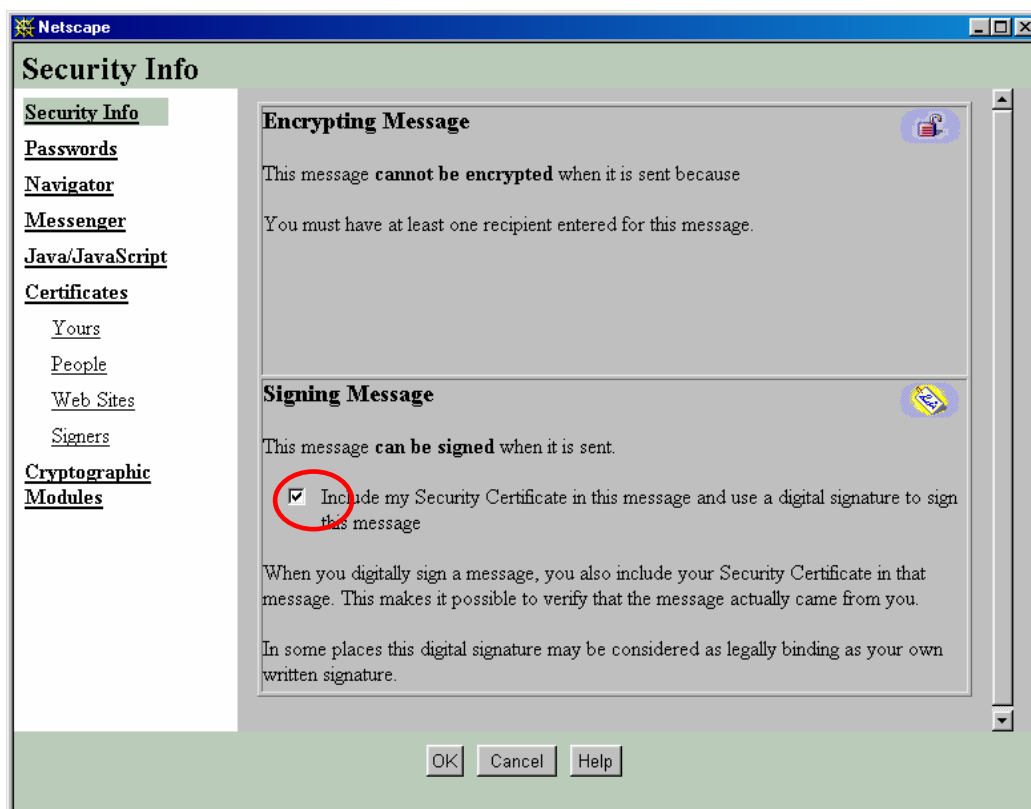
Netscape

Security Info

Security Info
Passwords
Navigator
Messenger
Java/JavaScript
Certificates
Yours
People
Web Sites
Signers
Cryptographic Modules

Encrypting Message

This message **cannot be encrypted** when it is sent because

You must have at least one recipient entered for this message.

Signing Message

This message **can be signed** when it is sent.

☑ Include my Security Certificate in this message and use a digital signature to sign this message

When you digitally sign a message, you also include your Security Certificate in that message. This makes it possible to verify that the message actually came from you.

In some places this digital signature may be considered as legally binding as your own written signature.

OK Cancel Help